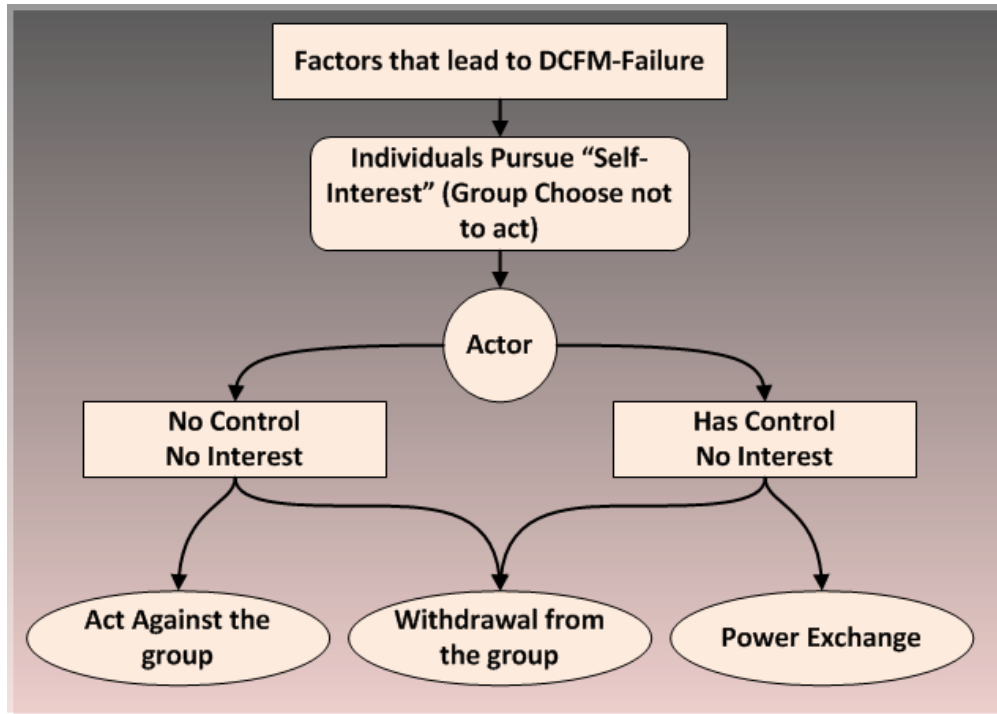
Factors that lead to DCFM-Failure

Individuals Pursue "Self-Interest" (Group Choose not to act)

Actor

No Control
No Interest

Has Control
No Interest

Act Against the group

Withdrawal from the group

Power Exchange